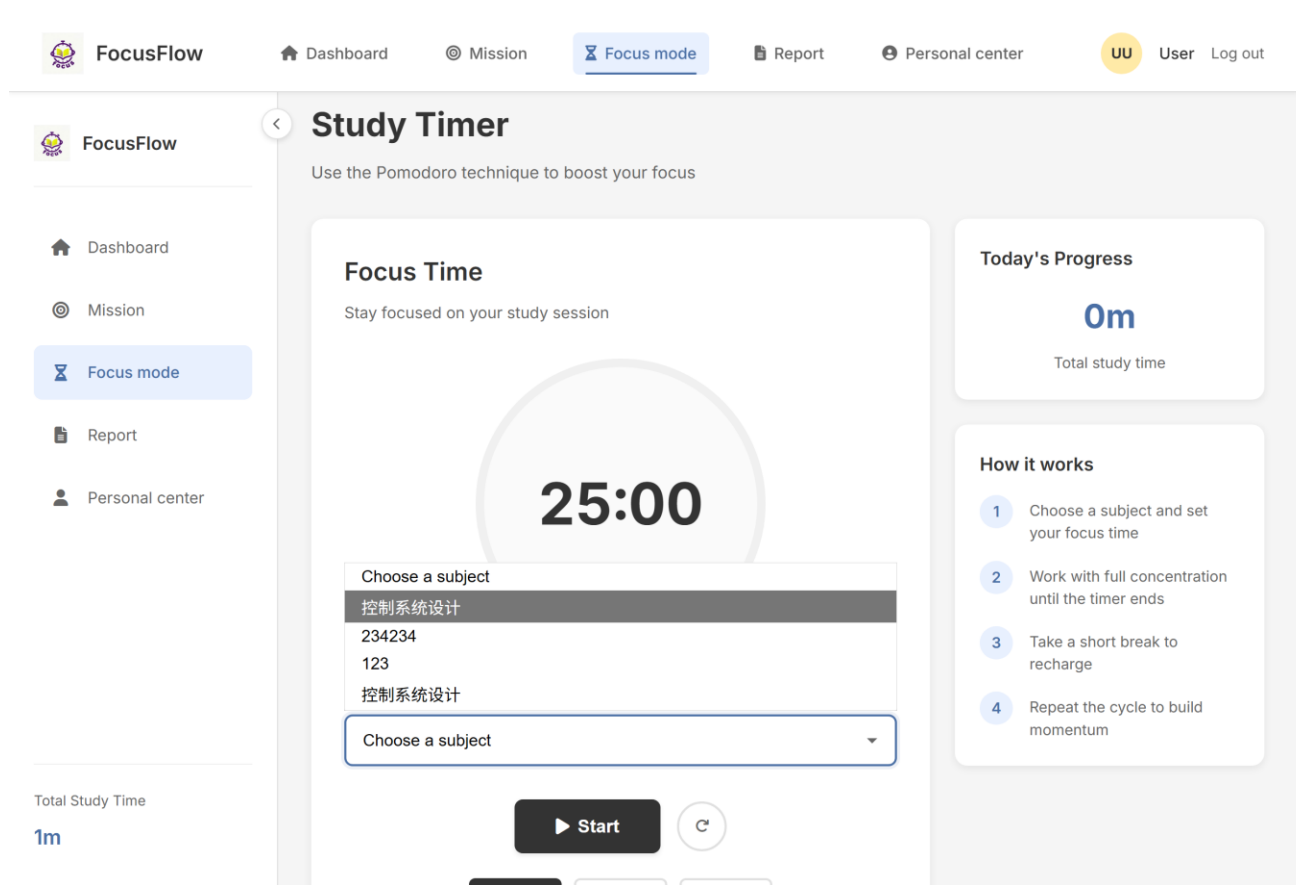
FocusFlow

Dashboard Mission Focus mode Report Personal center UU User Log out

FocusFlow

Dashboard
Mission
Focus mode
Report
Personal center

Total Study Time
1m

Study Timer
Use the Pomodoro technique to boost your focus

Focus Time
Stay focused on your study session

25:00

Choose a subject
控制系统设计
234234
123
控制系统设计

Choose a subject

Start

Today's Progress
0m
Total study time

How it works
1 Choose a subject and set your focus time
2 Work with full concentration until the timer ends
3 Take a short break to recharge
4 Repeat the cycle to build momentum